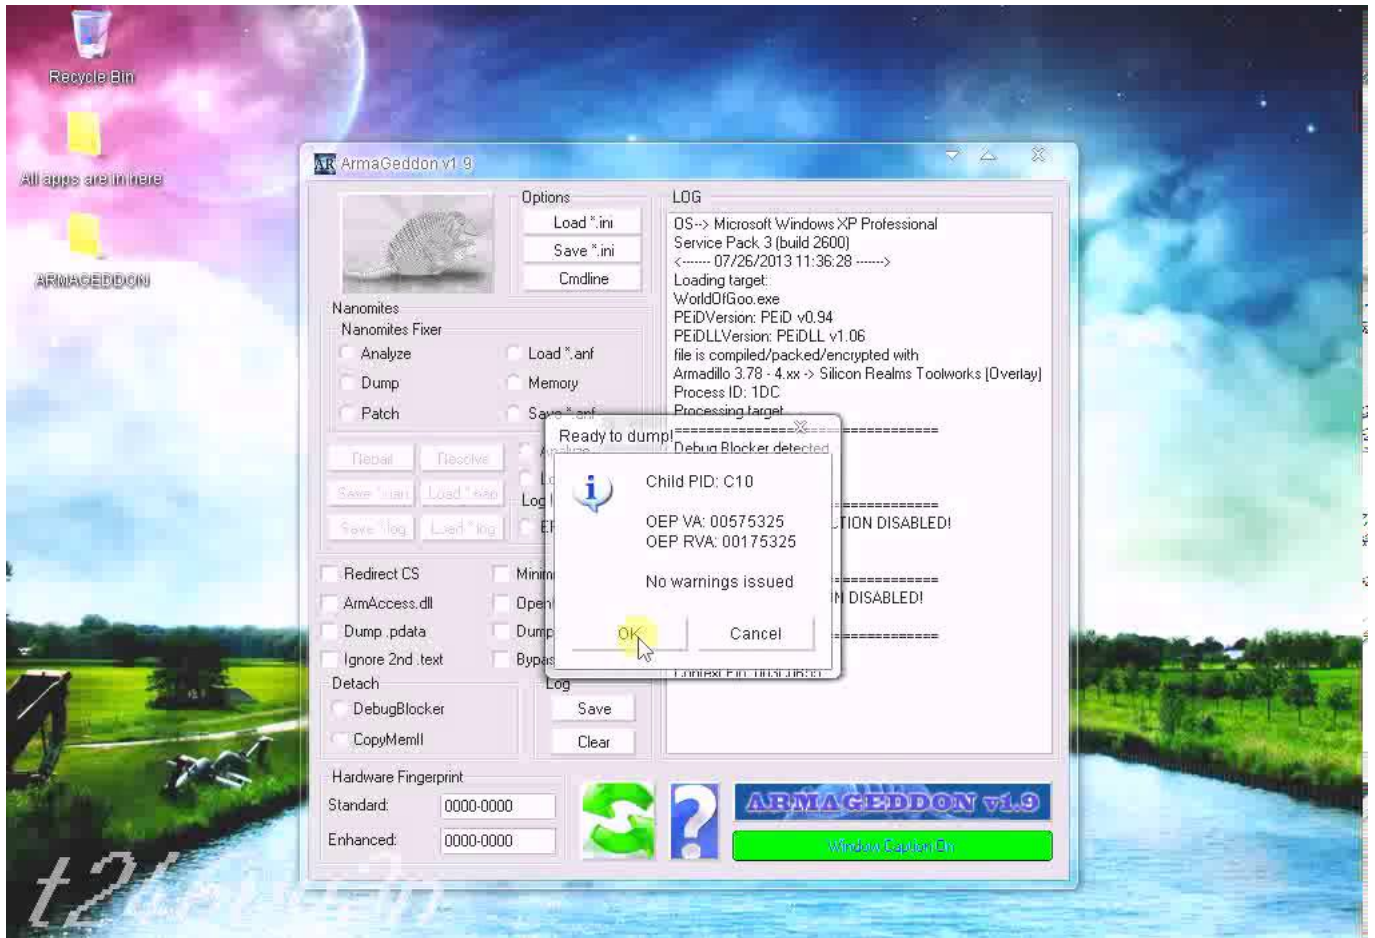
Recycle Bin

All apps are in here

ARMAGEDDON

AR ArmaGeddon v1.9

Options
Load *.ini
Save *.ini
Cmdline

Nanomites
Nanomites Fixer
Analyze
Dump
Patch
Load *.anf
Memory
Save *.anf

Repair
Resolve
Save *.nan
Load *.nan
Save *.log
Load *.log

Analyze
Lo
Log
Er

Redirect CS
ArmAccess.dll
Dump .pdata
Ignore 2nd .text
Minim
Open
Dump
Bypas

Detach
DebugBlocker
CopyMemII

Log
Save
Clear

LOG
OS--> Microsoft Windows XP Professional
Service Pack 3 (build 2600)
<------ 07/26/2013 11:36:28 ------>
Loading target:
WorldOfGoo.exe
PEiDVersion: PEiD v0.94
PEiDLLVersion: PEiDLL v1.06
file is compiled/packed/encrypted with
Armadillo 3.78 - 4.xx -> Silicon Realms Toolworks [Overlay]
Process ID: 1DC
Processing target
============================================
Debug Blocker detected
============
TION DISABLED!
============
N DISABLED!
============
Context Fix: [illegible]

Ready to dump!
Child PID: C10

OEP VA: 00575325
OEP RVA: 00175325

No warnings issued

OK
Cancel

Hardware Fingerprint
Standard: 0000-0000
Enhanced: 0000-0000

ARMAGEDDON v1.9
Window Caption On

t2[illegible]